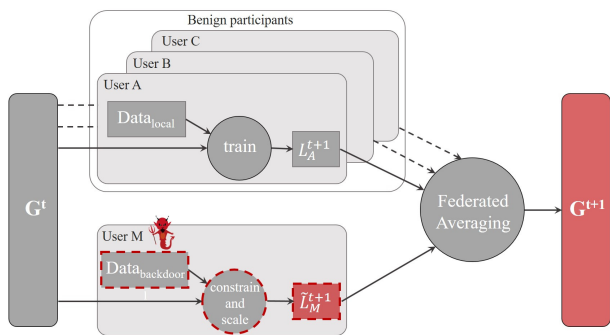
Benign participants

User C

User B

User A

$\text{Data}_{\text{local}}$

train

$L_A^{t+1}$

$\mathbf{G^t}$

Federated Averaging

$\mathbf{G^{t+1}}$

User M

$\text{Data}_{\text{backdoor}}$

constrain and scale

$\tilde{L}_M^{t+1}$